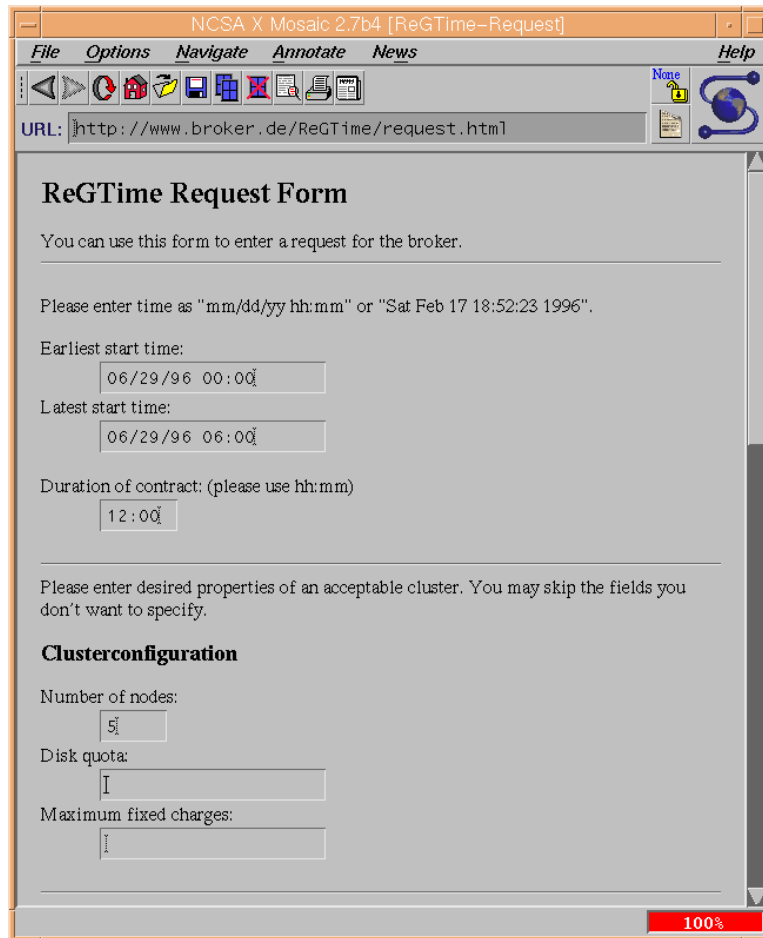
NCSA X Mosaic 2.7b4 [ReGTime-Request]

File Options Navigate Annotate News Help

None

URL: http://www.broker.de/ReGTime/request.html

ReGTime Request Form

You can use this form to enter a request for the broker.

Please enter time as "mm/dd/yy hh:mm" or "Sat Feb 17 18:52:23 1996".

Earliest start time:
06/29/96 00:00

Latest start time:
06/29/96 06:00

Duration of contract: (please use hh:mm)
12:00

Please enter desired properties of an acceptable cluster. You may skip the fields you don't want to specify.

Clusterconfiguration

Number of nodes:
5

Disk quota:

Maximum fixed charges:

100%